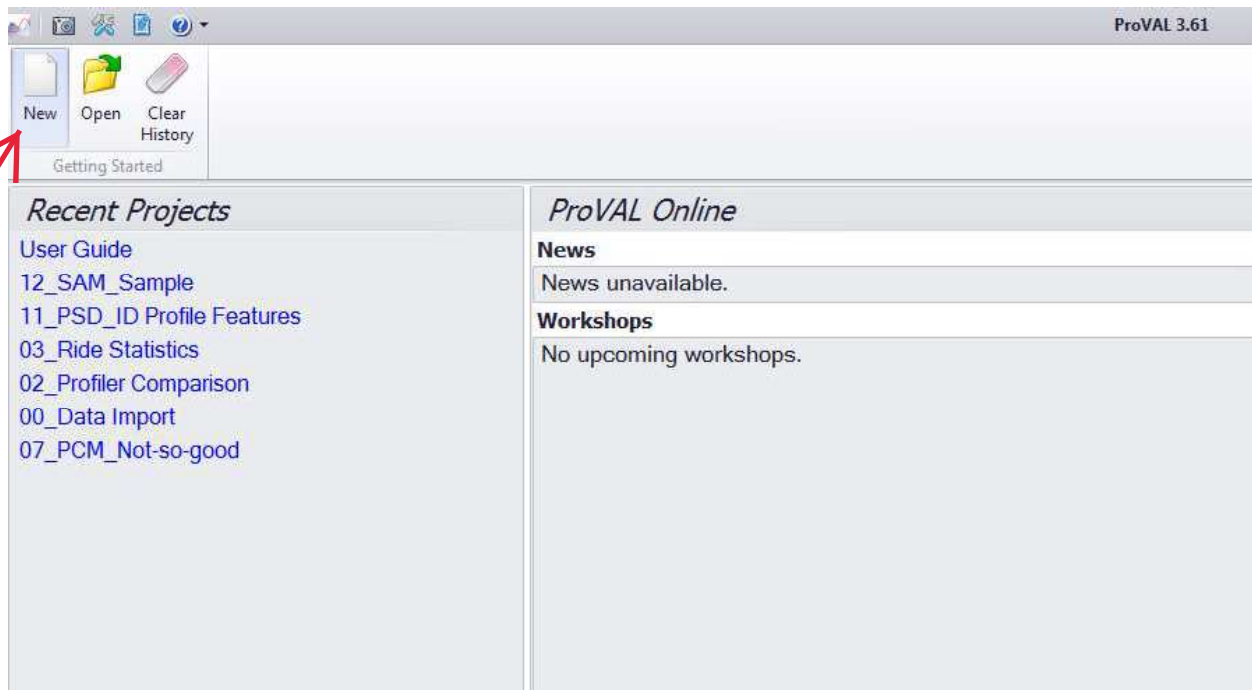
ProVAL 3.61

New
Open
Clear History
Getting Started

Recent Projects
User Guide
12_SAM_Sample
11_PSD_ID Profile Features
03_Ride Statistics
02_Profiler Comparison
00_Data Import
07_PCM_Not-so-good

ProVAL Online
News
News unavailable.
Workshops
No upcoming workshops.